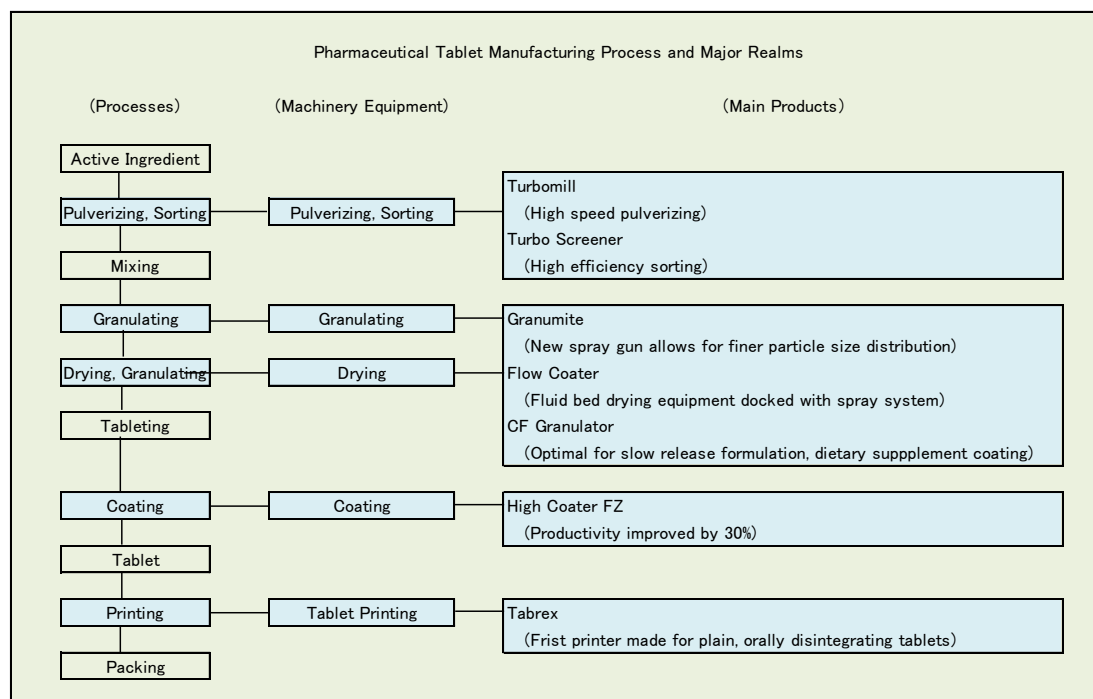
Pharmaceutical Tablet Manufacturing Process and Major Realms

(Processes)

(Machinery Equipment)

(Main Products)

Active Ingredient

Pulverizing, Sorting

Pulverizing, Sorting

Turbomill
(High speed pulverizing)
Turbo Screener
(High efficiency sorting)

Mixing

Granulating

Granulating

Granumite
(New spray gun allows for finer particle size distribution)
Flow Coater
(Fluid bed drying equipment docked with spray system)
CF Granulator
(Optimal for slow release formulation, dietary suppplement coating)

Drying, Granulating

Drying

Tableting

Coating

Coating

High Coater FZ
(Productivity improved by 30%)

Tablet

Printing

Tablet Printing

Tabrex
(Frist printer made for plain, orally disintegrating tablets)

Packing